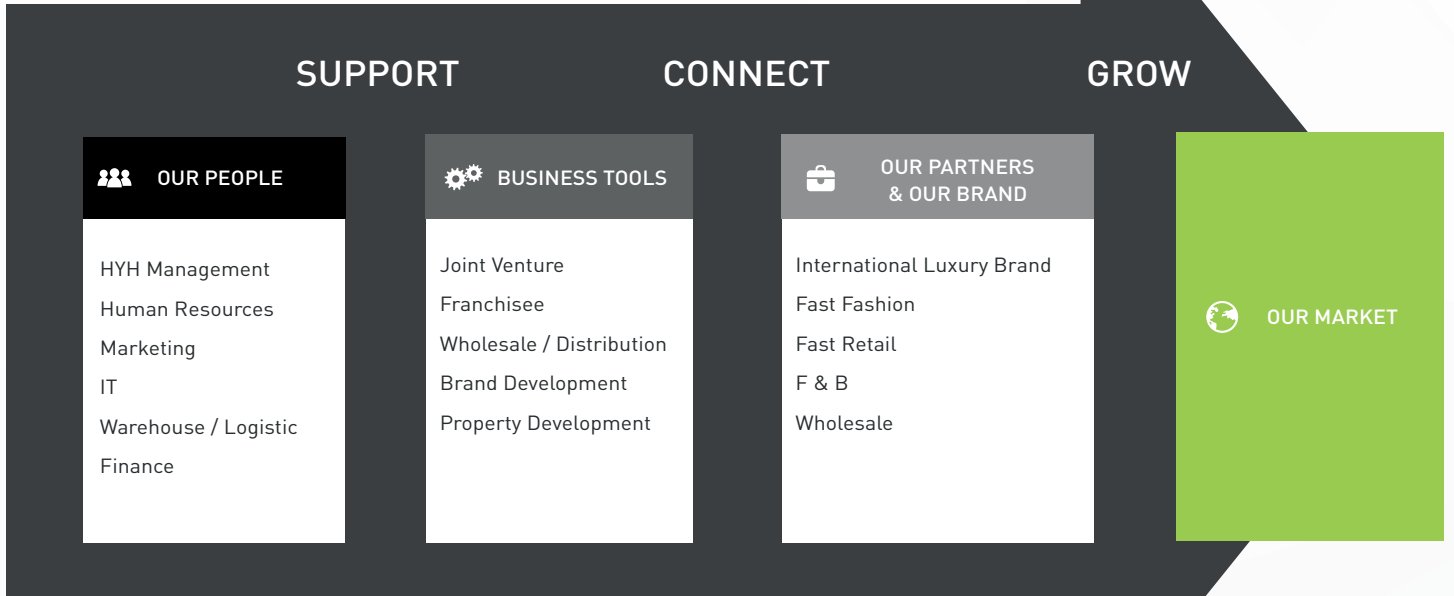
SUPPORT CONNECT GROW

OUR PEOPLE

HYH Management
Human Resources
Marketing
IT
Warehouse / Logistic
Finance

BUSINESS TOOLS

Joint Venture
Franchisee
Wholesale / Distribution
Brand Development
Property Development

OUR PARTNERS & OUR BRAND

International Luxury Brand
Fast Fashion
Fast Retail
F & B
Wholesale

OUR MARKET